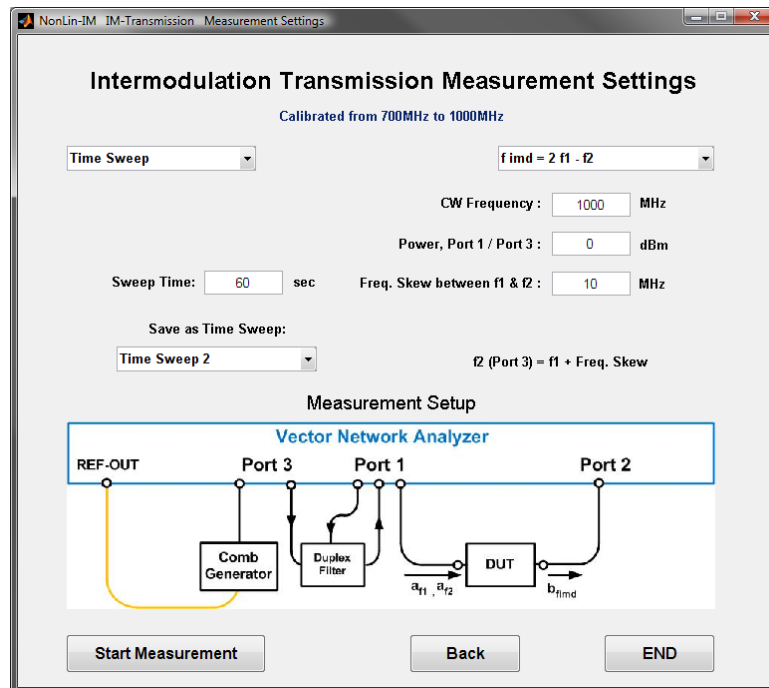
NonLin-IM IM-Transmission Measurement Settings

Intermodulation Transmission Measurement Settings

Calibrated from 700MHz to 1000MHz

Time Sweep

f imd = 2 f1 - f2

CW Frequency : 1000 MHz

Power, Port 1 / Port 3 : 0 dBm

Sweep Time: 60 sec

Freq. Skew between f1 & f2 : 10 MHz

Save as Time Sweep:

Time Sweep 2

f2 (Port 3) = f1 + Freq. Skew

Measurement Setup

Vector Network Analyzer

REF-OUT

Port 3

Port 1

Port 2

Comb Generator

Duplex Filter

DUT

$a_{f1}$ , $a_{f2}$

$b_{fimd}$

Start Measurement

Back

END